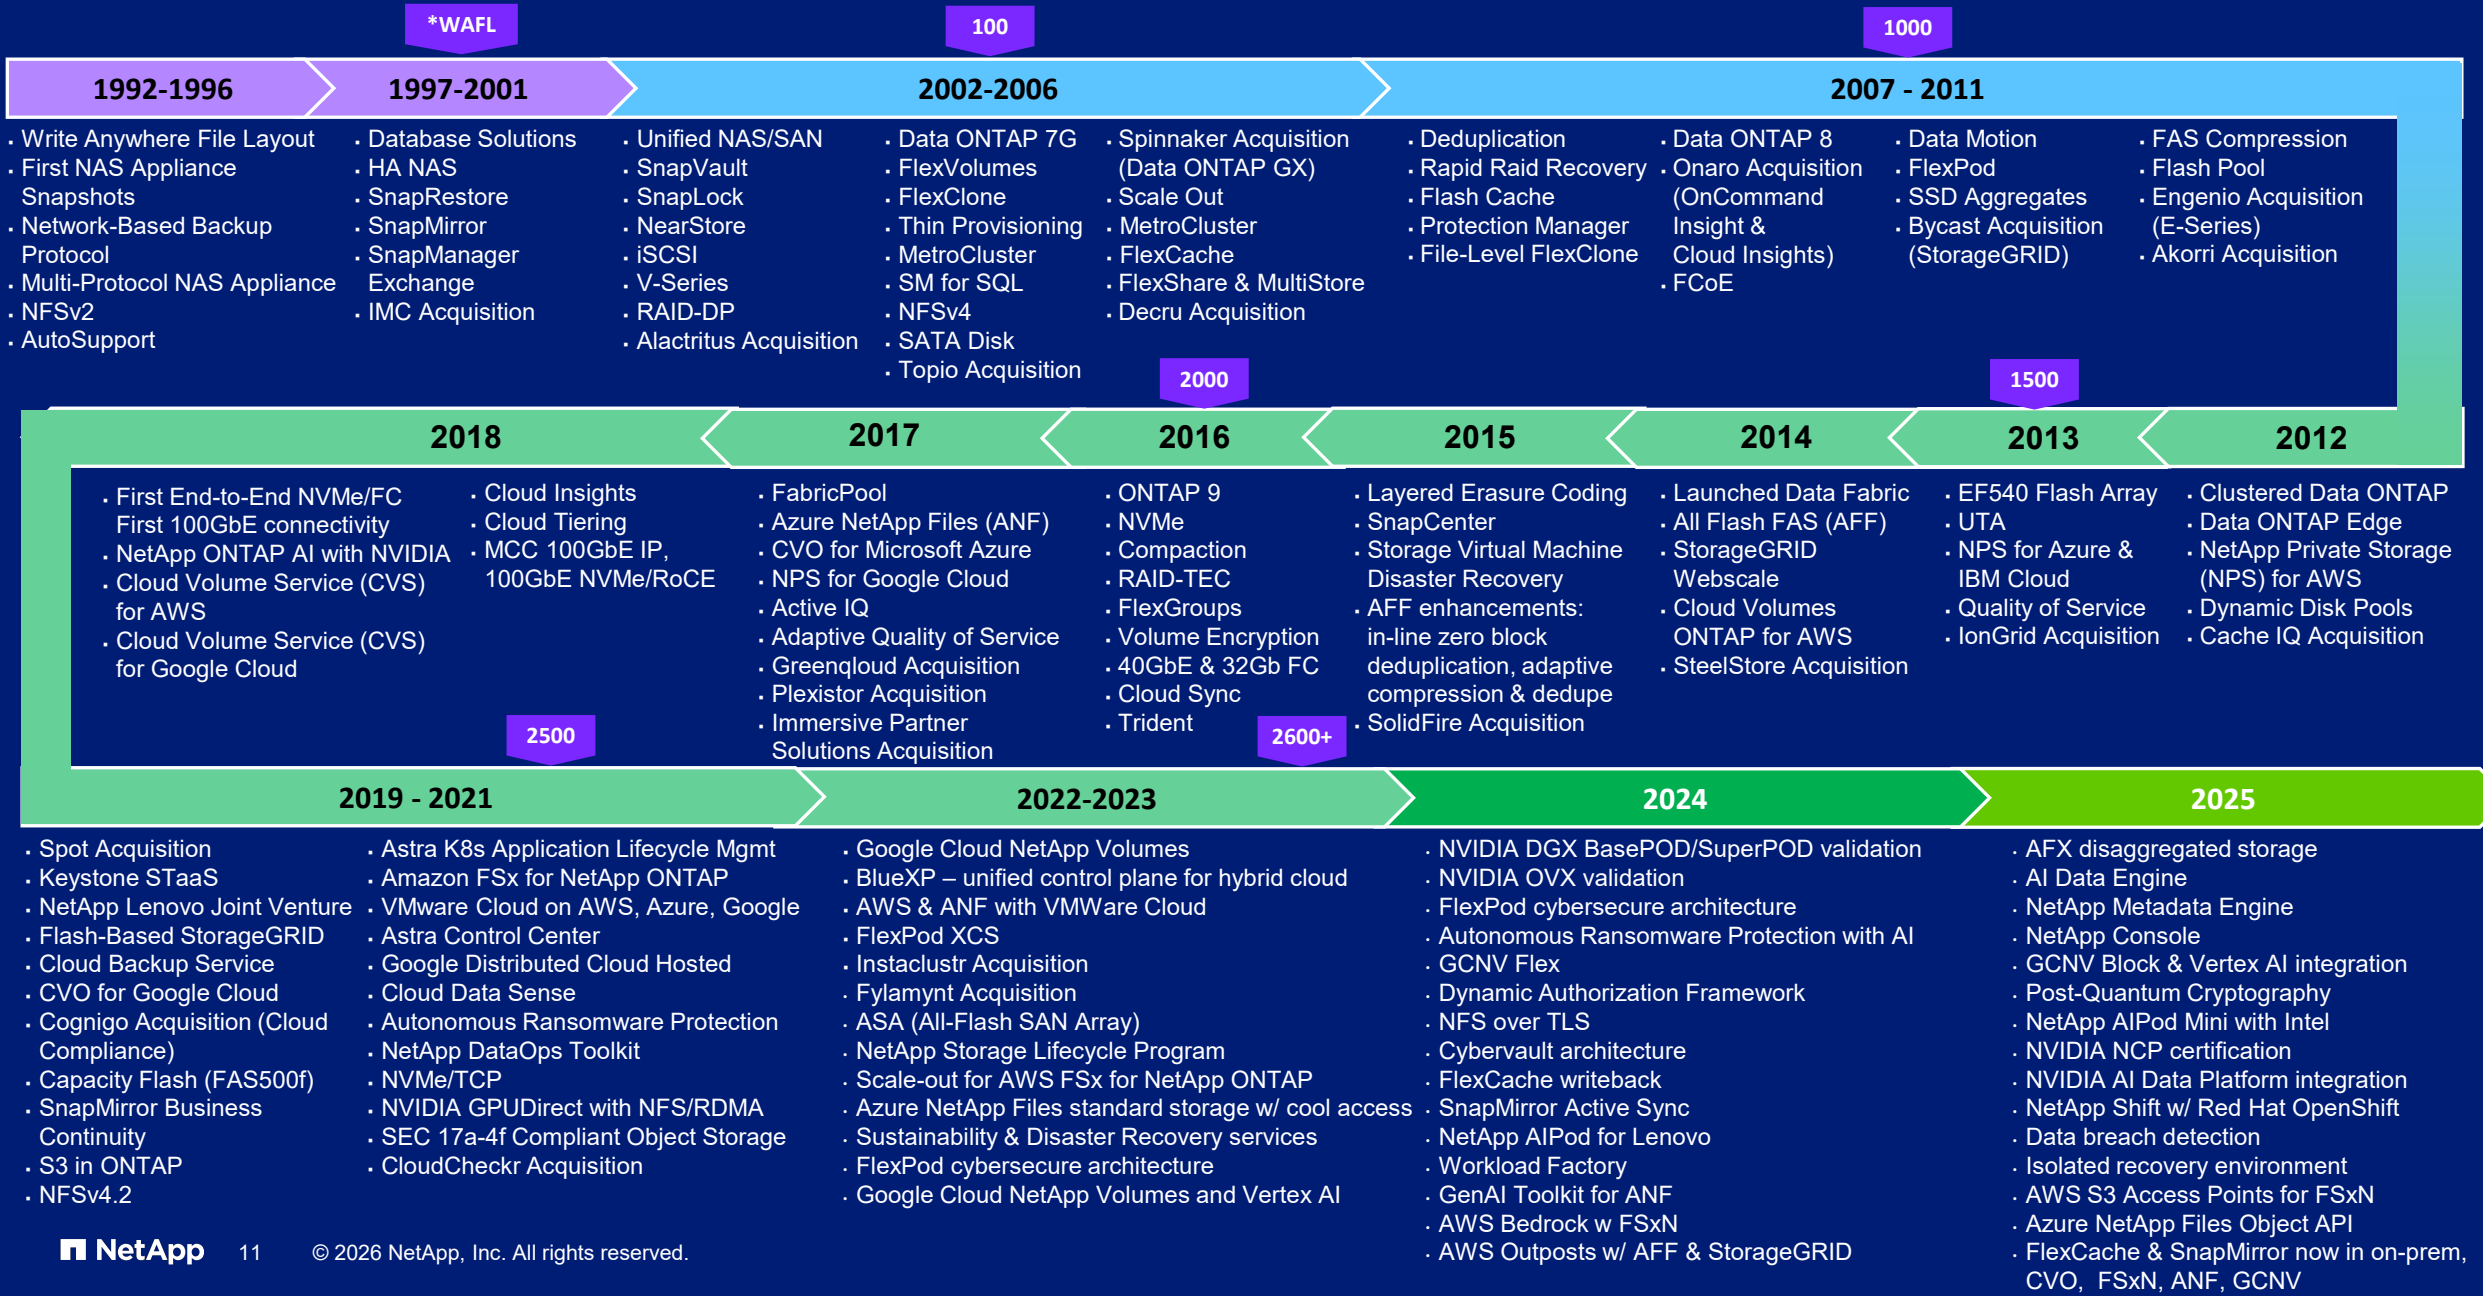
*WAFL

100

1000

1992-1996

1997-2001

2002-2006

2007 - 2011

- Write Anywhere File Layout
- First NAS Appliance Snapshots
- Network-Based Backup Protocol
- Multi-Protocol NAS Appliance
- NFSv2
- AutoSupport

- Database Solutions
- HA NAS
- SnapRestore
- SnapMirror
- SnapManager Exchange
- IMC Acquisition

- Unified NAS/SAN
- SnapVault
- SnapLock
- NearStore
- iSCSI
- V-Series
- RAID-DP
- Alactritus Acquisition

- Data ONTAP 7G
- FlexVolumes
- FlexClone
- Thin Provisioning
- MetroCluster
- SM for SQL
- NFSv4
- SATA Disk
- Topio Acquisition

- Spinnaker Acquisition (Data ONTAP GX)
- Scale Out
- MetroCluster
- FlexCache
- FlexShare & MultiStore
- Decru Acquisition

- Deduplication
- Rapid Raid Recovery
- Flash Cache
- Protection Manager
- File-Level FlexClone

- Data ONTAP 8
- Onaro Acquisition (OnCommand Insight & Cloud Insights)
- FCoE

- Data Motion
- FlexPod
- SSD Aggregates
- Bycast Acquisition (StorageGRID)

- FAS Compression
- Flash Pool
- Engenio Acquisition (E-Series)
- Akorri Acquisition

2000

1500

2018

2017

2016

2015

2014

2013

2012

- First End-to-End NVMe/FC First 100GbE connectivity
- NetApp ONTAP AI with NVIDIA
- Cloud Volume Service (CVS) for AWS
- Cloud Volume Service (CVS) for Google Cloud

- Cloud Insights
- Cloud Tiering
- MCC 100GbE IP, 100GbE NVMe/RoCE

- FabricPool
- Azure NetApp Files (ANF)
- CVO for Microsoft Azure
- NPS for Google Cloud
- Active IQ
- Adaptive Quality of Service
- Greenqloud Acquisition
- Plexistor Acquisition
- Immersive Partner Solutions Acquisition

- ONTAP 9
- NVMe
- Compaction
- RAID-TEC
- FlexGroups
- Volume Encryption
- 40GbE & 32Gb FC
- Cloud Sync
- Trident

- Layered Erasure Coding
- SnapCenter
- Storage Virtual Machine Disaster Recovery
- AFF enhancements: in-line zero block deduplication, adaptive compression & dedupe
- SolidFire Acquisition

- Launched Data Fabric
- All Flash FAS (AFF)
- StorageGRID Webscale
- Cloud Volumes ONTAP for AWS
- SteelStore Acquisition

- EF540 Flash Array
- UTA
- NPS for Azure & IBM Cloud
- Quality of Service
- IonGrid Acquisition

- Clustered Data ONTAP
- Data ONTAP Edge
- NetApp Private Storage (NPS) for AWS
- Dynamic Disk Pools
- Cache IQ Acquisition

2500

2600+

2019 - 2021

2022-2023

2024

2025

- Spot Acquisition
- Keystone STaaS
- NetApp Lenovo Joint Venture
- Flash-Based StorageGRID
- Cloud Backup Service
- CVO for Google Cloud
- Cognigo Acquisition (Cloud Compliance)
- Capacity Flash (FAS500f)
- SnapMirror Business Continuity
- S3 in ONTAP
- NFSv4.2

- Astra K8s Application Lifecycle Mgmt
- Amazon FSx for NetApp ONTAP
- VMware Cloud on AWS, Azure, Google
- Astra Control Center
- Google Distributed Cloud Hosted
- Cloud Data Sense
- Autonomous Ransomware Protection
- NetApp DataOps Toolkit
- NVMe/TCP
- NVIDIA GPUDirect with NFS/RDMA
- SEC 17a-4f Compliant Object Storage
- CloudCheckr Acquisition

- Google Cloud NetApp Volumes
- BlueXP – unified control plane for hybrid cloud
- AWS & ANF with VMWare Cloud
- FlexPod XCS
- Instaclustr Acquisition
- Fylamynt Acquisition
- ASA (All-Flash SAN Array)
- NetApp Storage Lifecycle Program
- Scale-out for AWS FSx for NetApp ONTAP
- Azure NetApp Files standard storage w/ cool access
- Sustainability & Disaster Recovery services
- FlexPod cybersecure architecture
- Google Cloud NetApp Volumes and Vertex AI

- NVIDIA DGX BasePOD/SuperPOD validation
- NVIDIA OVX validation
- FlexPod cybersecure architecture
- Autonomous Ransomware Protection with AI
- GCNV Flex
- Dynamic Authorization Framework
- NFS over TLS
- Cybervault architecture
- FlexCache writeback
- SnapMirror Active Sync
- NetApp AIPod for Lenovo
- Workload Factory
- GenAI Toolkit for ANF
- AWS Bedrock w FSxN
- AWS Outposts w/ AFF & StorageGRID

- AFX disaggregated storage
- AI Data Engine
- NetApp Metadata Engine
- NetApp Console
- GCNV Block & Vertex AI integration
- Post-Quantum Cryptography
- NetApp AIPod Mini with Intel
- NVIDIA NCP certification
- NVIDIA AI Data Platform integration
- NetApp Shift w/ Red Hat OpenShift
- Data breach detection
- Isolated recovery environment
- AWS S3 Access Points for FSxN
- Azure NetApp Files Object API
- FlexCache & SnapMirror now in on-prem, CVO, FSxN, ANF, GCNV

NetApp 11 © 2026 NetApp, Inc. All rights reserved.